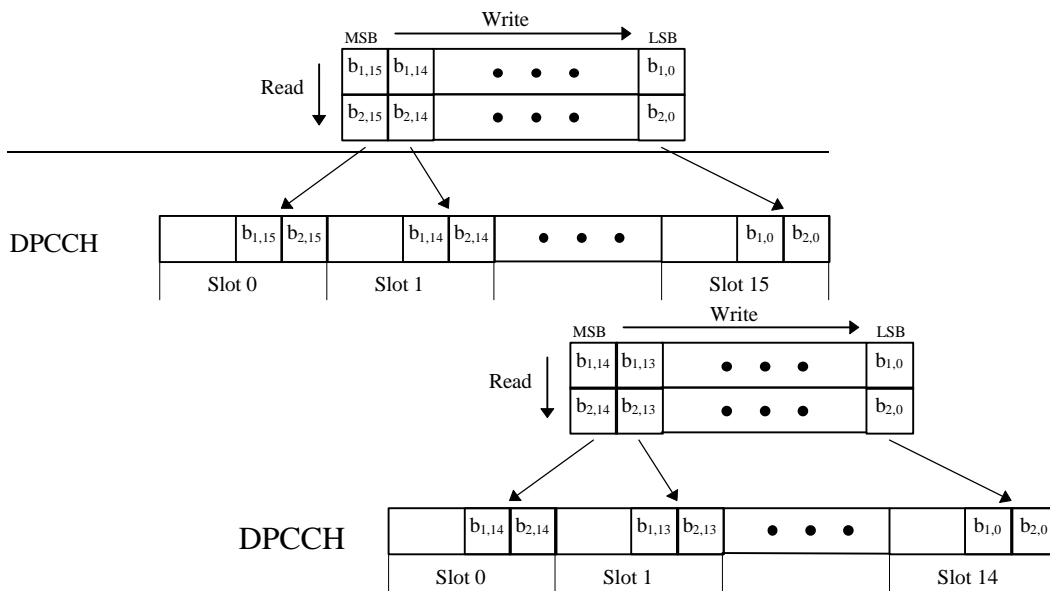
Write

MSB

LSB

Read

$b_{1,15}$ $b_{1,14}$ • • • $b_{1,0}$

$b_{2,15}$ $b_{2,14}$ • • • $b_{2,0}$

DPCCH

$b_{1,15}$ $b_{2,15}$ $b_{1,14}$ $b_{2,14}$ • • • $b_{1,0}$ $b_{2,0}$

Slot 0

Slot 1

Slot 15

Write

MSB

LSB

Read

$b_{1,14}$ $b_{1,13}$ • • • $b_{1,0}$

$b_{2,14}$ $b_{2,13}$ • • • $b_{2,0}$

DPCCH

$b_{1,14}$ $b_{2,14}$ $b_{1,13}$ $b_{2,13}$ • • • $b_{1,0}$ $b_{2,0}$

Slot 0

Slot 1

Slot 14